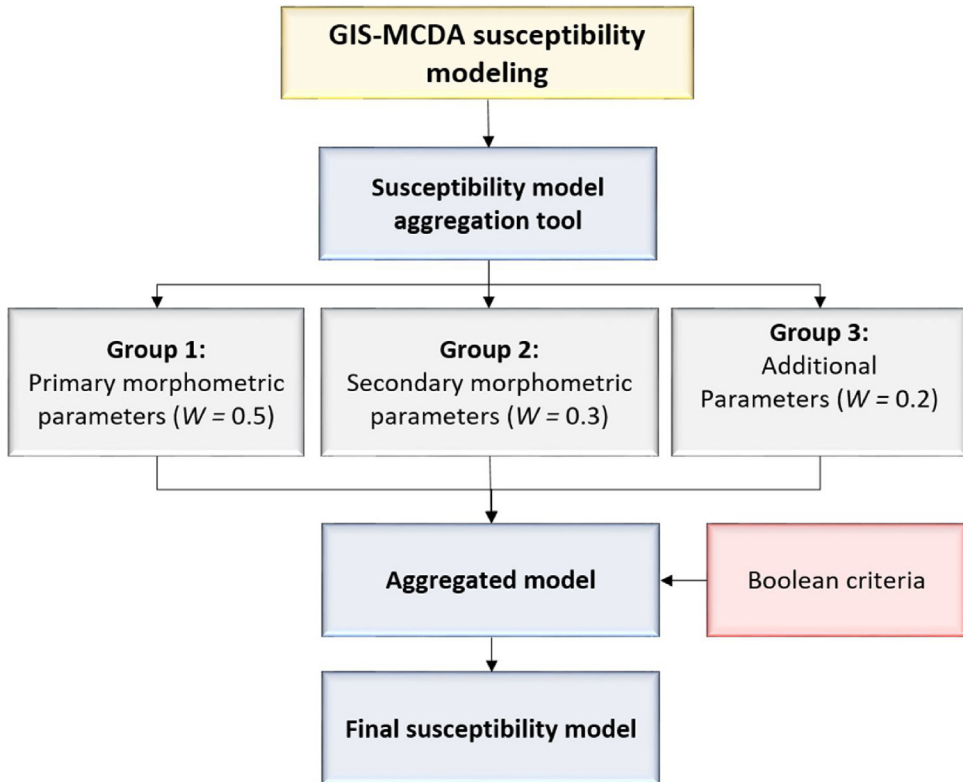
GIS-MCDA susceptibility modeling

Susceptibility model aggregation tool

Group 1:
Primary morphometric parameters ($W$ = 0.5)

Group 2:
Secondary morphometric parameters ($W$ = 0.3)

Group 3:
Additional Parameters ($W$ = 0.2)

Aggregated model

Boolean criteria

Final susceptibility model